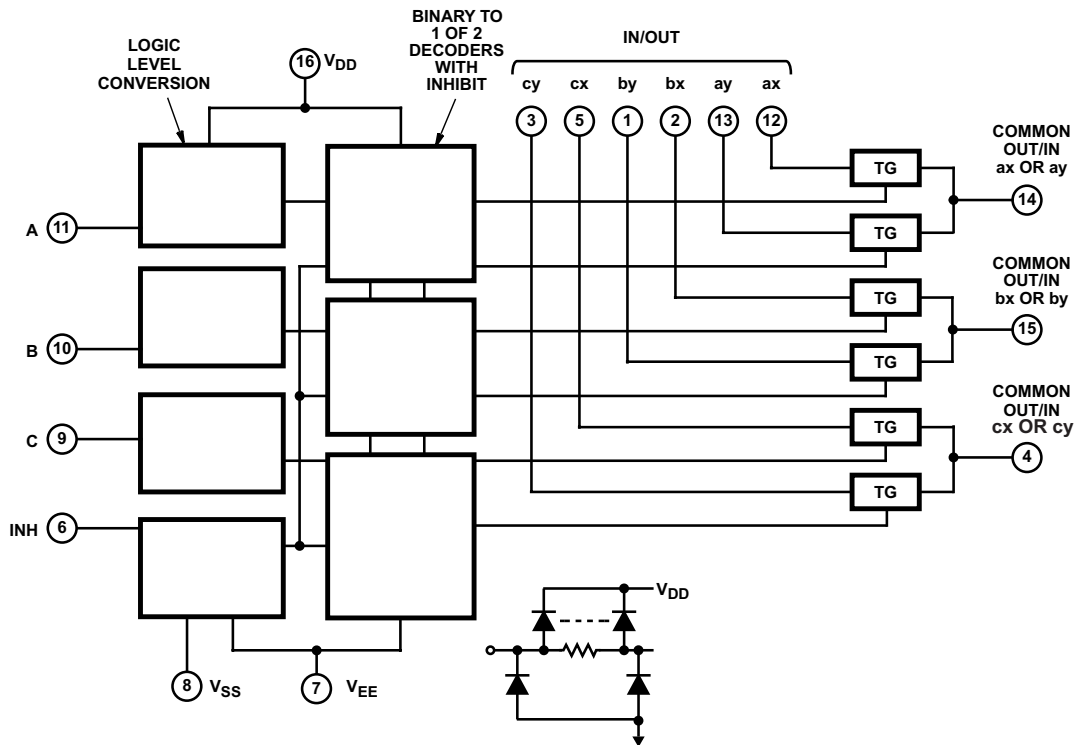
LOGIC LEVEL CONVERSION

16 $V_{DD}$

BINARY TO 1 OF 2 DECODERS WITH INHIBIT

IN/OUT

cy cx by bx ay ax

3 5 1 2 13 12

COMMON OUT/IN ax OR ay

14

A 11

TG

TG

COMMON OUT/IN bx OR by

TG

B 10

15

TG

COMMON OUT/IN cx OR cy

C 9

TG

4

TG

INH 6

$V_{DD}$

8 $V_{SS}$

7 $V_{EE}$